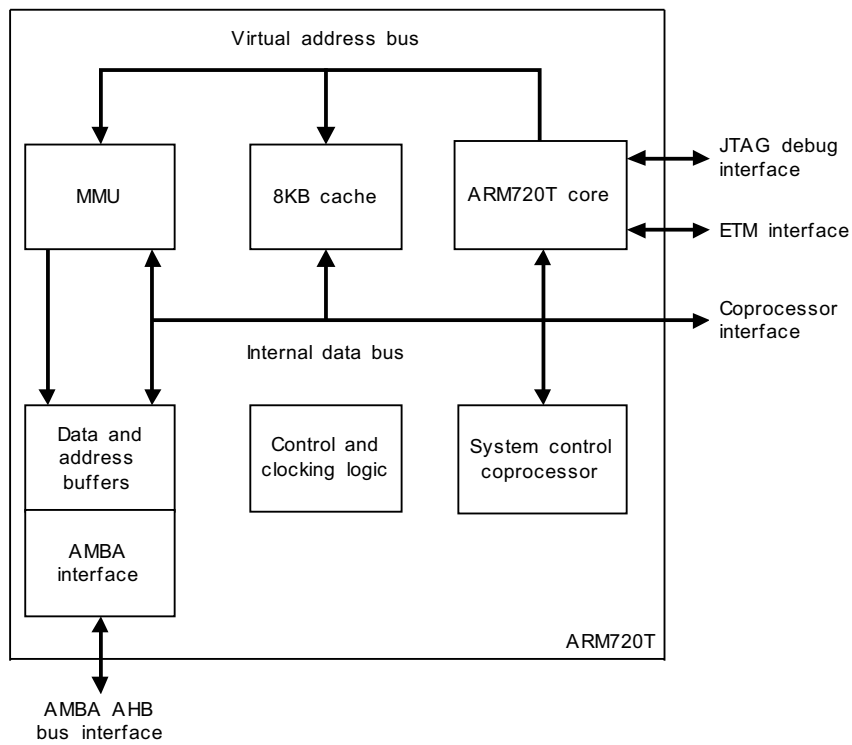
Virtual address bus

MMU

8KB cache

ARM720T core

JTAG debug interface

ETM interface

Coprocessor interface

Internal data bus

Data and address buffers

AMBA interface

Control and clocking logic

System control coprocessor

ARM720T

AMBA AHB bus interface